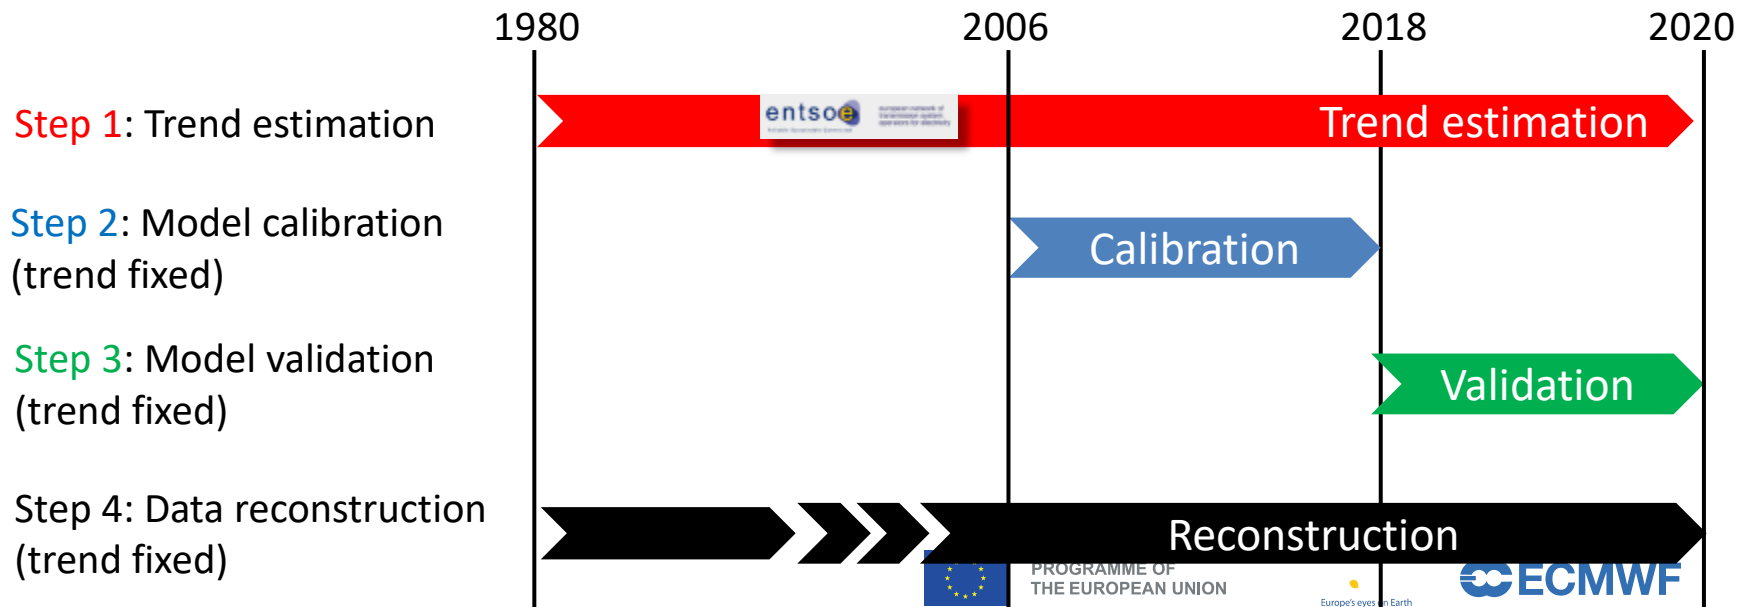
1980 2006 2018 2020

Step 1: Trend estimation

entsoe

Trend estimation

Step 2: Model calibration (trend fixed)

Calibration

Step 3: Model validation (trend fixed)

Validation

Step 4: Data reconstruction (trend fixed)

Reconstruction

PROGRAMME OF THE EUROPEAN UNION

Europe's eyes on Earth

ECMWF